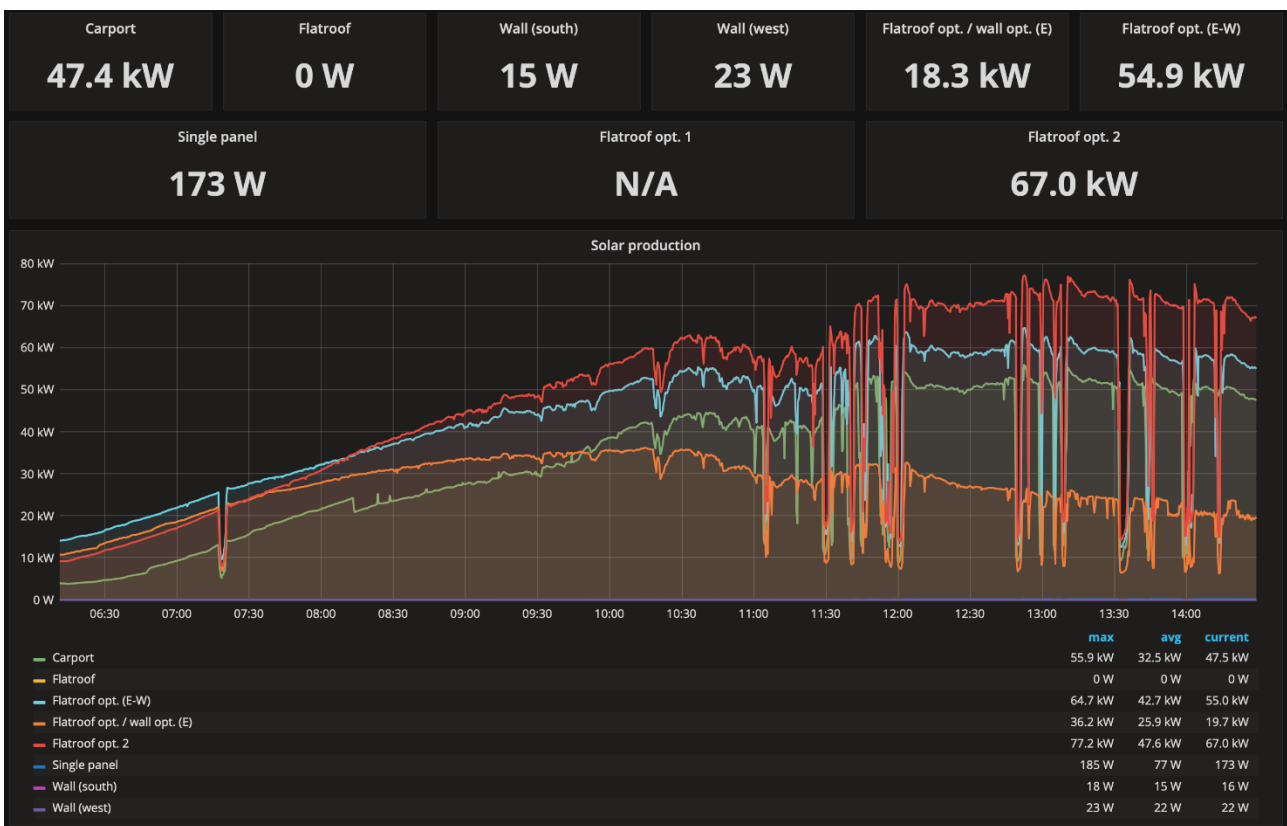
Carport
47.4 kW

Flatroof
0 W

Wall (south)
15 W

Wall (west)
23 W

Flatroof opt. / wall opt. (E)
18.3 kW

Flatroof opt. (E-W)
54.9 kW

Single panel
173 W

Flatroof opt. 1
N/A

Flatroof opt. 2
67.0 kW

Solar production

80 kW
70 kW
60 kW
50 kW
40 kW
30 kW
20 kW
10 kW
0 W

06:30 07:00 07:30 08:00 08:30 09:00 09:30 10:00 10:30 11:00 11:30 12:00 12:30 13:00 13:30 14:00

| | max | avg | current |
|---|---|---|---|
| Carport | 55.9 kW | 32.5 kW | 47.5 kW |
| Flatroof | 0 W | 0 W | 0 W |
| Flatroof opt. (E-W) | 64.7 kW | 42.7 kW | 55.0 kW |
| Flatroof opt. / wall opt. (E) | 36.2 kW | 25.9 kW | 19.7 kW |
| Flatroof opt. 2 | 77.2 kW | 47.6 kW | 67.0 kW |
| Single panel | 185 W | 77 W | 173 W |
| Wall (south) | 18 W | 15 W | 16 W |
| Wall (west) | 23 W | 22 W | 22 W |